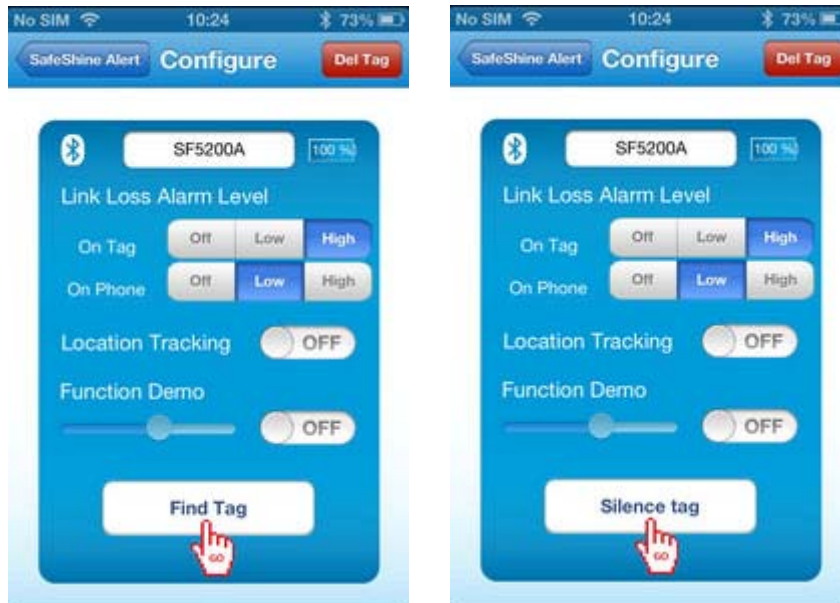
No SIM 10:24 73%

SafeShine Alert Configure Del Tag

SF5200A 100 %

Link Loss Alarm Level

On Tag Off Low High

On Phone Off Low High

Location Tracking OFF

Function Demo

OFF

Find Tag

GO

No SIM 10:24 73%

SafeShine Alert Configure Del Tag

SF5200A 100 %

Link Loss Alarm Level

On Tag Off Low High

On Phone Off Low High

Location Tracking OFF

Function Demo

OFF

Silence tag

GO